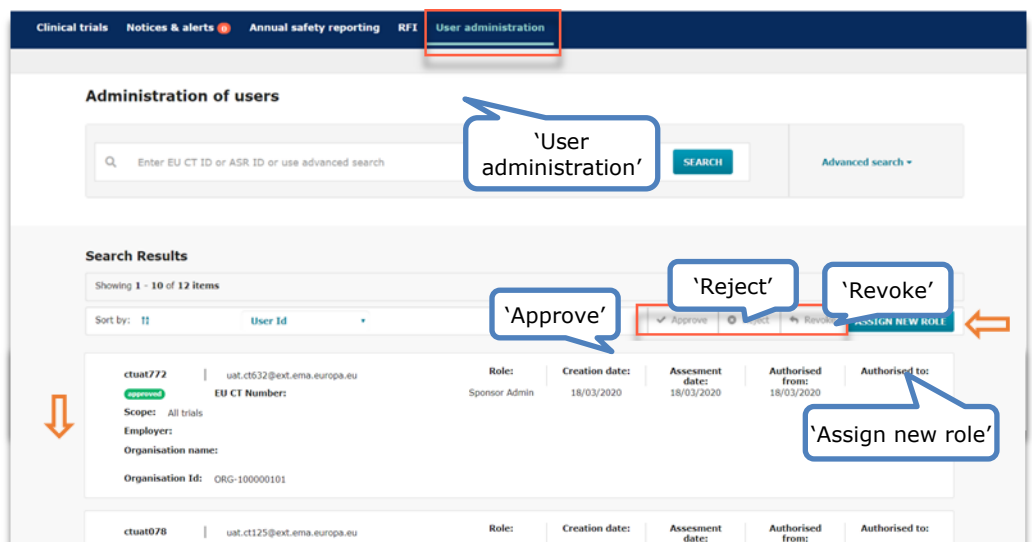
Clinical trials Notices & alerts 0 Annual safety reporting RFI User administration

Administration of users

‘User administration’

Enter EU CT ID or ASR ID or use advanced search

SEARCH

Advanced search ▾

Search Results

Showing 1 - 10 of 12 items

‘Reject’

‘Revoke’

‘Approve’

Sort by: User Id

Approve Reject Revoke ASSIGN NEW ROLE

ctuat772 | uat.ct632@ext.ema.europa.eu

approved

EU CT Number:

Scope: All trials

Employer:

Organisation name:

Organisation Id: ORG-100000101

| Role: | Creation date: | Assesment date: | Authorised from: | Authorised to: |
|---|---|---|---|---|
| Sponsor Admin | 18/03/2020 | 18/03/2020 | 18/03/2020 | |

‘Assign new role’

ctuat078 | uat.ct125@ext.ema.europa.eu

Role: Creation date: Assesment date: Authorised from: Authorised to: